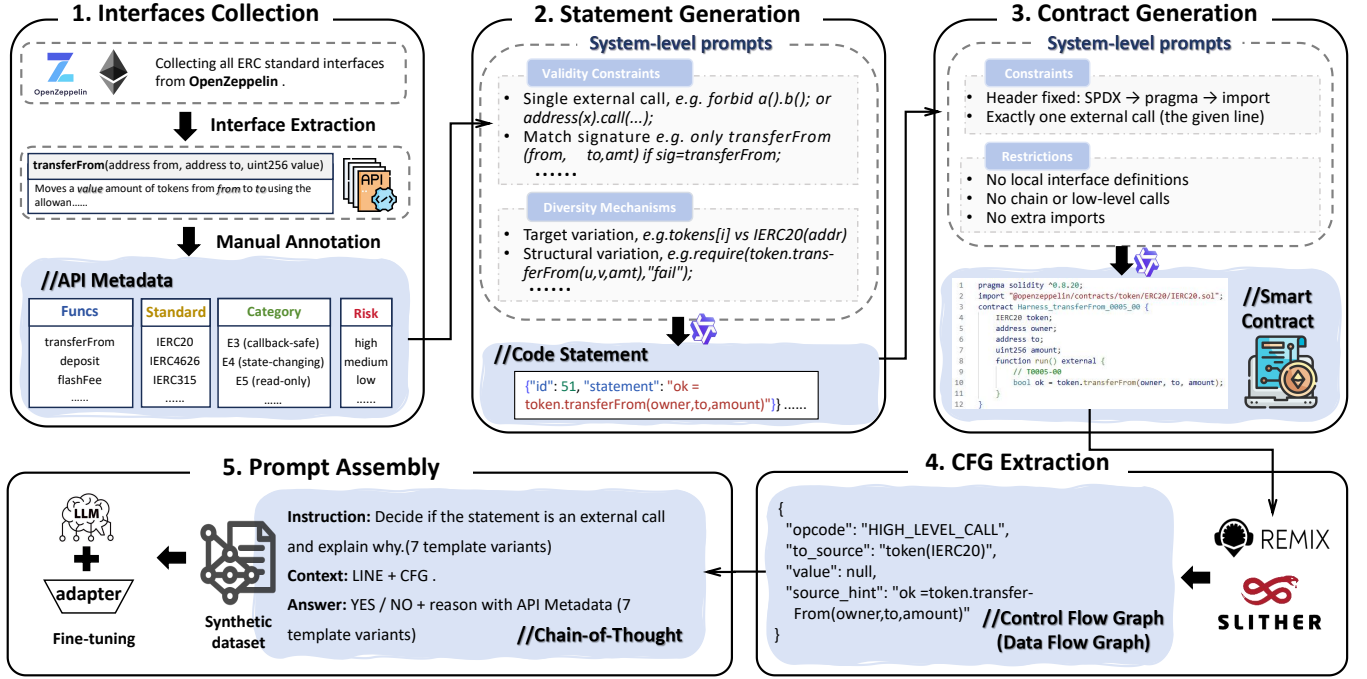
1. Interfaces Collection

OpenZeppelin

Collecting all ERC standard interfaces from OpenZeppelin .

Interface Extraction

transferFrom(address from, address to, uint256 value)

Moves a value amount of tokens from from to to using the allowan......

API

Manual Annotation

//API Metadata

| Funcs | Standard | Category | Risk |
|---|---|---|---|
| transferFrom | IERC20 | E3 (callback-safe) | high |
| deposit | IERC4626 | E4 (state-changing) | medium |
| flashFee | IERC315 | E5 (read-only) | low |
| ...... | ...... | ...... | ...... |

2. Statement Generation

System-level prompts

Validity Constraints

• Single external call, e.g. forbid a().b(); or address(x).call(...);
• Match signature e.g. only transferFrom (from, to,amt) if sig=transferFrom;
......

Diversity Mechanisms

• Target variation, e.g.tokens[i] vs IERC20(addr)
• Structural variation, e.g.require(token.transferFrom(u,v,amt),"fail");
......

//Code Statement

{"id": 51, "statement": "ok = token.transferFrom(owner,to,amount)"} ......

3. Contract Generation

System-level prompts

Constraints

• Header fixed: SPDX → pragma → import
• Exactly one external call (the given line)

Restrictions

• No local interface definitions
• No chain or low-level calls
• No extra imports

1 pragma solidity ^0.8.20;
2 import "@openzeppelin/contracts/token/ERC20/IERC20.sol";
3 contract Harness_transferFrom_0005_00 {
4 IERC20 token;
5 address owner;
6 address to;
7 uint256 amount;
8 function run() external {
9 // T0005-00
10 bool ok = token.transferFrom(owner, to, amount);
11 }
12 }

//Smart Contract

5. Prompt Assembly

LLM

adapter

Fine-tuning

Synthetic dataset

Instruction: Decide if the statement is an external call and explain why.(7 template variants)

Context: LINE + CFG .

Answer: YES / NO + reason with API Metadata (7 template variants)

//Chain-of-Thought

4. CFG Extraction

{
"opcode": "HIGH_LEVEL_CALL",
"to_source": "token(IERC20)",
"value": null,
"source_hint": "ok =token.transferFrom(owner,to,amount)"
}

//Control Flow Graph (Data Flow Graph)

REMIX

SLITHER